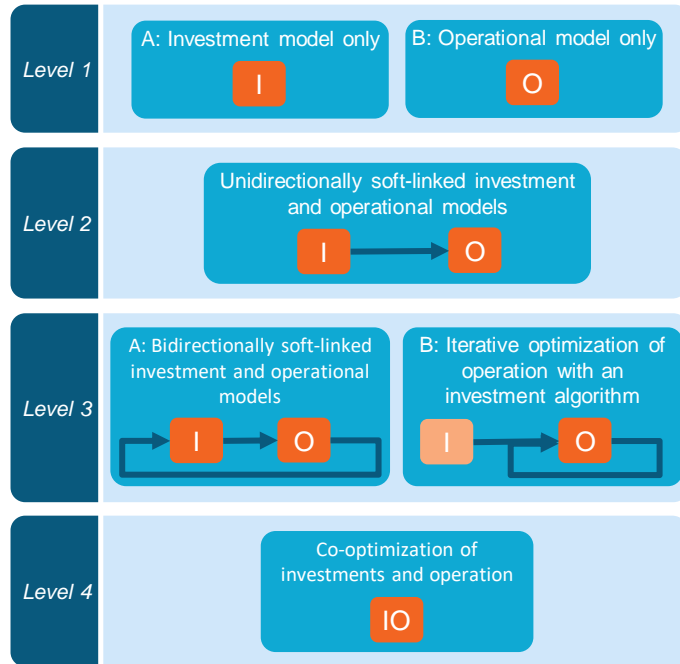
Level 1

A: Investment model only

I

B: Operational model only

O

Level 2

Unidirectionally soft-linked investment and operational models

I

O

Level 3

A: Bidirectionally soft-linked investment and operational models

I

O

B: Iterative optimization of operation with an investment algorithm

I

O

Level 4

Co-optimization of investments and operation

IO